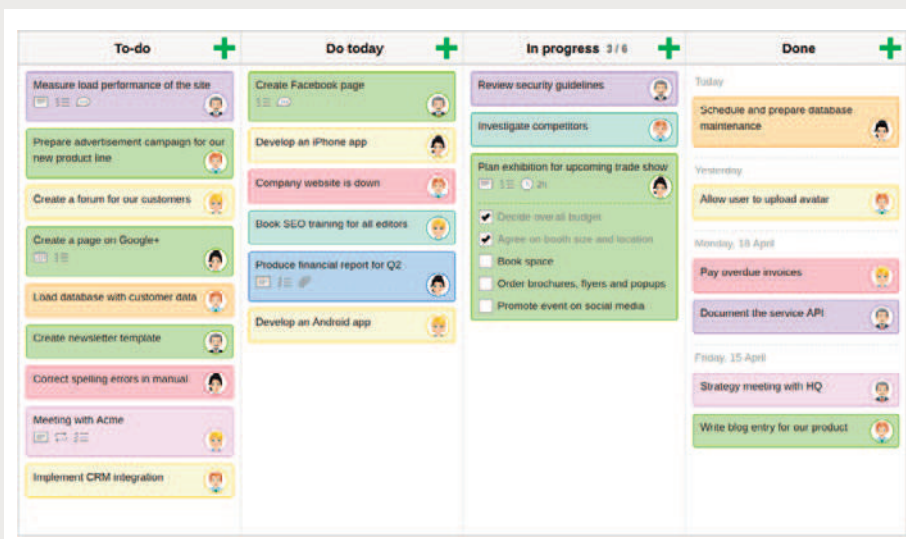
To-do

Measure load performance of the site

Prepare advertisement campaign for our new product line

Create a forum for our customers

Create a page on Google+

Load database with customer data

Create newsletter template

Correct spelling errors in manual

Meeting with Acme

Implement CRM integration

Do today

Create Facebook page

Develop an iPhone app

Company website is down

Book SEO training for all editors

Produce financial report for Q2

Develop an Android app

In progress 3 / 6

Review security guidelines

Investigate competitors

Plan exhibition for upcoming trade show

1 2h

Decide overall budget

Agree on booth size and location

Book space

Order brochures, flyers and popups

Promote event on social media

Done

Today

Schedule and prepare database maintenance

Yesterday

Allow user to upload avatar

Monday, 18 April

Pay overdue invoices

Document the service API

Friday, 15 April

Strategy meeting with HQ

Write blog entry for our product